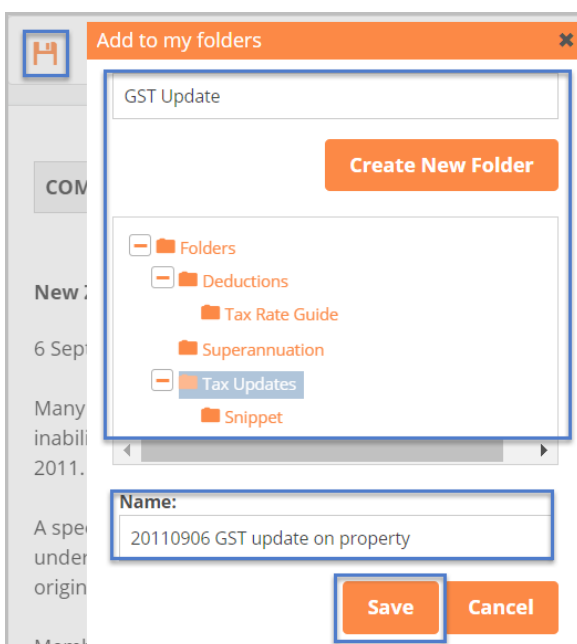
Add to my folders

GST Update

Create New Folder

Folders
Deductions
Tax Rate Guide
Superannuation
Tax Updates
Snippet

Name:
20110906 GST update on property

Save
Cancel

COM

New Z

6 Sept

Many
inabili
2011.

A spec
under
origin

Memb